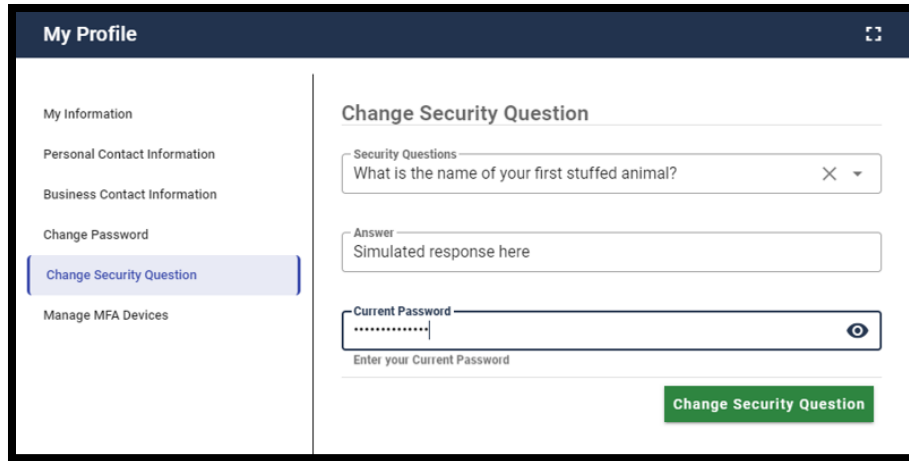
My Profile

My Information

Personal Contact Information

Business Contact Information

Change Password

Change Security Question

Manage MFA Devices

Change Security Question

Security Questions
What is the name of your first stuffed animal?

Answer
Simulated response here

Current Password
••••••••••••••

Enter your Current Password

Change Security Question